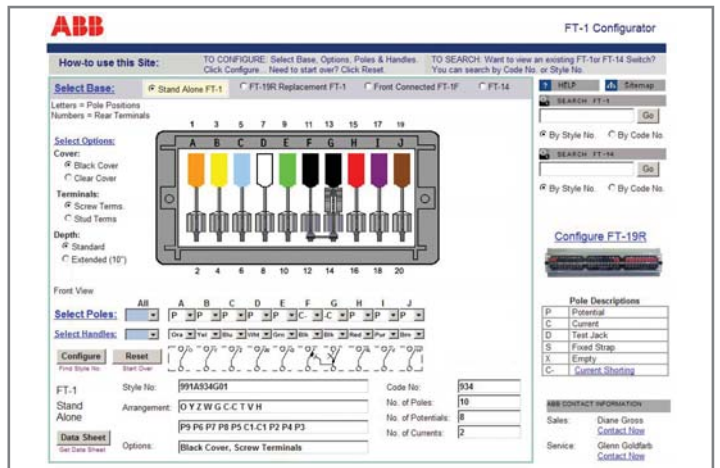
ABB

FT-1 Configurator

How-to use this Site:

TO CONFIGURE: Select Base, Options, Poles & Handles. Click Configure . Need to start over? Click Reset.

TO SEARCH: Want to view an existing FT-1or FT-14 Switch? You can search by Code No. or Style No.

HELP

Sitemap

Select Base:

Stand Alone FT-1

FT-19R Replacement FT-1

Front Connected FT-1F

FT-14

Letters = Pole Positions
Numbers = Rear Terminals

1 3 5 7 9 11 13 15 17 19

A B C D E F G H I J

2 4 6 8 10 12 14 16 18 20

Select Options:

Cover:
Black Cover
Clear Cover

Terminals:
Screw Terms.
Stud Terms

Depth:
Standard
Extended (10")

Front View

SEARCH FT-1

Go

By Style No. By Code No.

SEARCH FT-14

Go

By Style No. By Code No.

Configure FT-19R

All A B C D E F G H I J

Select Poles:

P P P P P C- -C P P P

Select Handles:

Ora Yel Blu Wht Grn Blk Blk Red Pur Brn

Configure

Find Style No.

Reset

Start Over

Pole Descriptions

| P | Potential |
|---|---|
| C | Current |
| D | Test Jack |
| S | Fixed Strap |
| X | Empty |
| C- | Current Shorting |

FT-1

Stand Alone

Style No: 991A934G01

Arrangement: O Y Z W G C-C T V H

P9 P6 P7 P8 P5 C1-C1 P2 P4 P3

Options: Black Cover, Screw Terminals

Data Sheet

Get Data Sheet

Code No: 934

No. of Poles: 10

No. of Potentials: 8

No. of Currents: 2

ABB CONTACT INFORMATION

Sales: Diane Gross
Contact Now

Service: Glenn Goldfarb
Contact Now